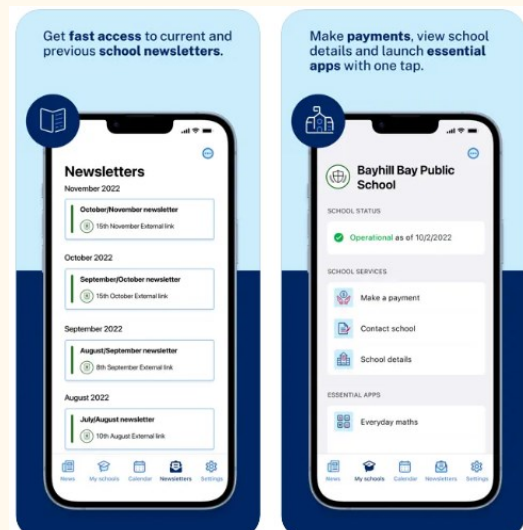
Get fast access to current and previous school newsletters.

Newsletters

November 2022

October/November newsletter

15th November External link

October 2022

September/October newsletter

15th October External link

September 2022

August/September newsletter

8th September External link

August 2022

July/August newsletter

10th August External link

News My schools Calendar Newsletters Settings

Make payments, view school details and launch essential apps with one tap.

Bayhill Bay Public School

SCHOOL STATUS

Operational as of 10/2/2022

SCHOOL SERVICES

Make a payment

Contact school

School details

ESSENTIAL APPS

Everyday maths

News My schools Calendar Newsletters Settings